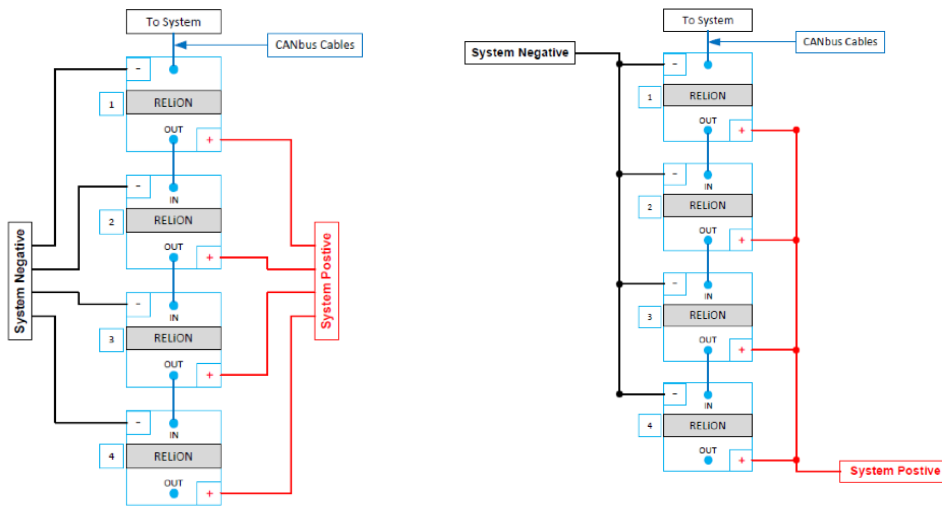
To System

CANbus Cables

–

1

RELiON

OUT

+

–

IN

2

RELiON

OUT

+

–

IN

3

RELiON

OUT

+

–

IN

4

RELiON

OUT

+

System Negative

System Postive

To System

CANbus Cables

System Negative

–

1

RELiON

OUT

+

–

IN

2

RELiON

OUT

+

–

IN

3

RELiON

OUT

+

–

IN

4

RELiON

OUT

+

System Postive